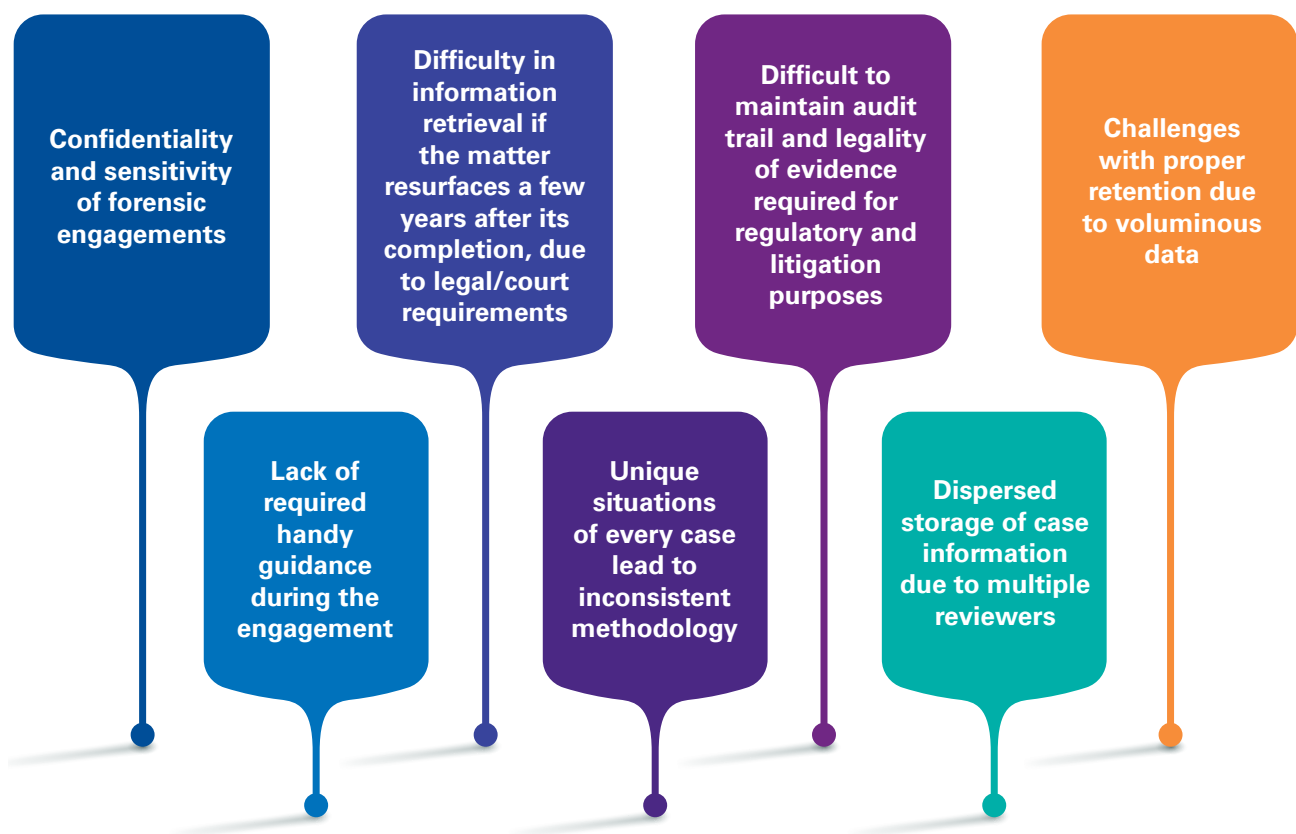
Confidentiality and sensitivity of forensic engagements

Lack of required handy guidance during the engagement

Difficulty in information retrieval if the matter resurfaces a few years after its completion, due to legal/court requirements

Unique situations of every case lead to inconsistent methodology

Difficult to maintain audit trail and legality of evidence required for regulatory and litigation purposes

Dispersed storage of case information due to multiple reviewers

Challenges with proper retention due to voluminous data